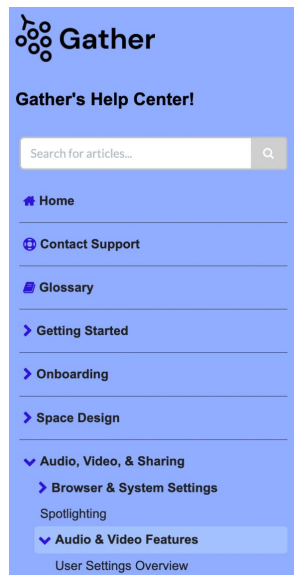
Gather

Gather's Help Center!

Search for articles...

Home

Contact Support

Glossary

Getting Started

Onboarding

Space Design

Audio, Video, & Sharing

Browser & System Settings

Spotlighting

Audio & Video Features

User Settings Overview